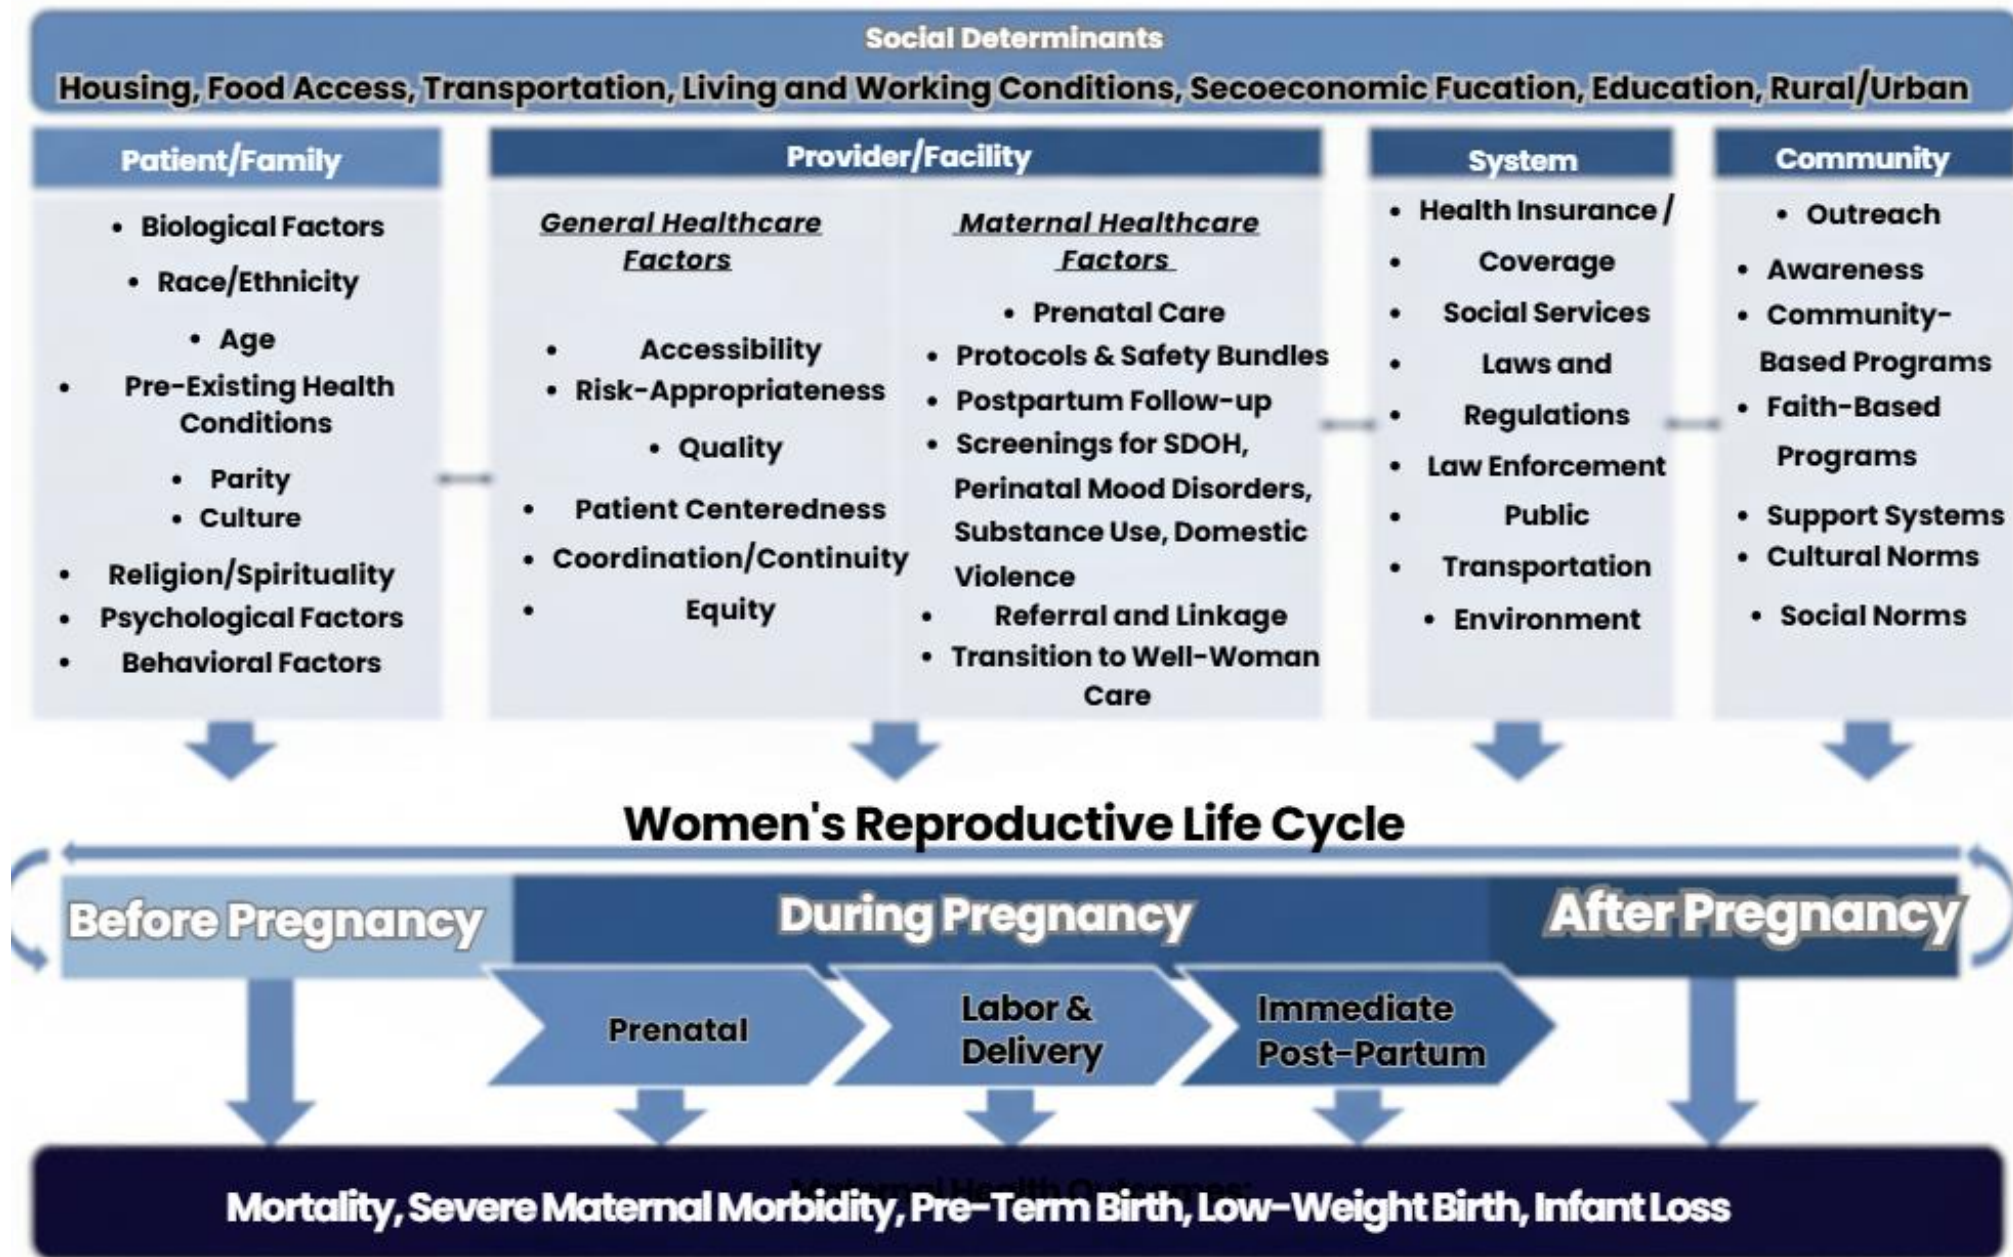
Social Determinants
Housing, Food Access, Transportation, Living and Working Conditions, Secoeconomic Fucation, Education, Rural/Urban

Patient/Family
- Biological Factors
- Race/Ethnicity
- Age
- Pre-Existing Health Conditions
- Parity
- Culture
- Religion/Spirituality
- Psychological Factors
- Behavioral Factors

Provider/Facility

General Healthcare Factors
- Accessibility
- Risk-Appropriateness
- Quality
- Patient Centeredness
- Coordination/Continuity
- Equity

Maternal Healthcare Factors
- Prenatal Care
- Protocols & Safety Bundles
- Postpartum Follow-up
- Screenings for SDOH, Perinatal Mood Disorders, Substance Use, Domestic Violence
- Referral and Linkage
- Transition to Well-Woman Care

System
- Health Insurance / Coverage
- Social Services
- Laws and Regulations
- Law Enforcement
- Public Transportation
- Environment

Community
- Outreach
- Awareness
- Community-Based Programs
- Faith-Based Programs
- Support Systems
- Cultural Norms
- Social Norms

Women's Reproductive Life Cycle

Before Pregnancy
During Pregnancy
After Pregnancy

Prenatal
Labor & Delivery
Immediate Post-Partum

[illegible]
Mortality, Severe Maternal Morbidity, Pre-Term Birth, Low-Weight Birth, Infant Loss